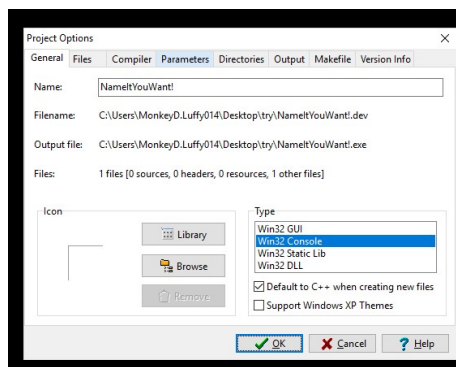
Project Options
×

General Files Compiler Parameters Directories Output Makefile Version Info

Name: NameItYouWant!

Filename: C:\Users\MonkeyD.Luffy014\Desktop\try\NameItYouWant!.dev

Output file: C:\Users\MonkeyD.Luffy014\Desktop\try\NameItYouWant!.exe

Files: 1 files [0 sources, 0 headers, 0 resources, 1 other files]

Icon

Library

Browse

Remove

Type

Win32 GUI
Win32 Console
Win32 Static Lib
Win32 DLL

Default to C++ when creating new files

Support Windows XP Themes

OK

Cancel

Help